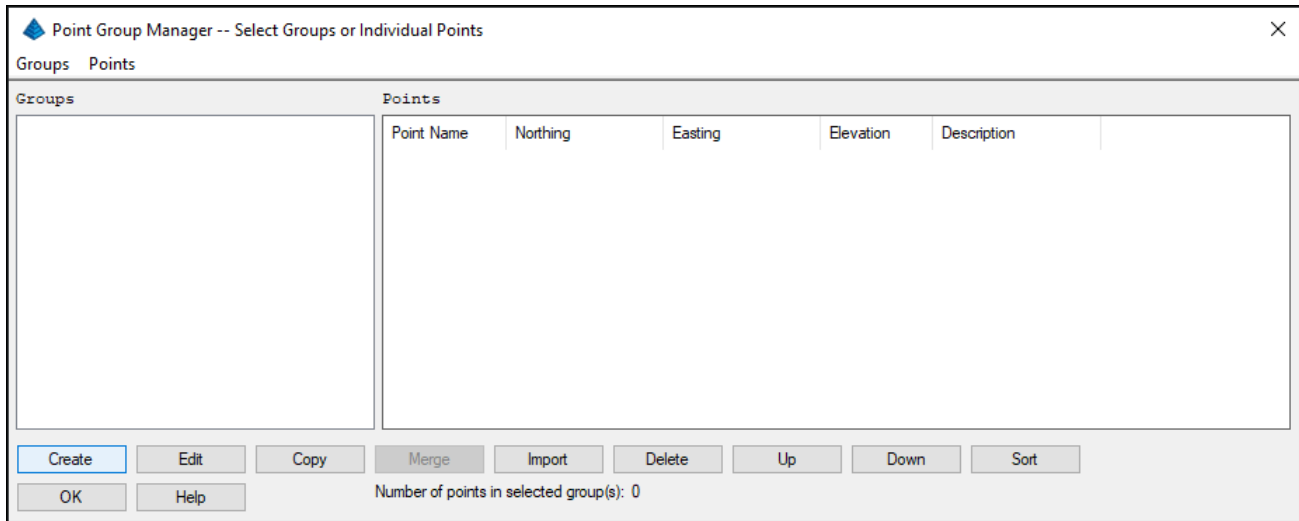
Point Group Manager -- Select Groups or Individual Points

Groups Points

Groups

Points

| Point Name | Northing | Easting | Elevation | Description |
|---|---|---|---|---|

Create Edit Copy Merge Import Delete Up Down Sort

OK Help

Number of points in selected group(s): 0